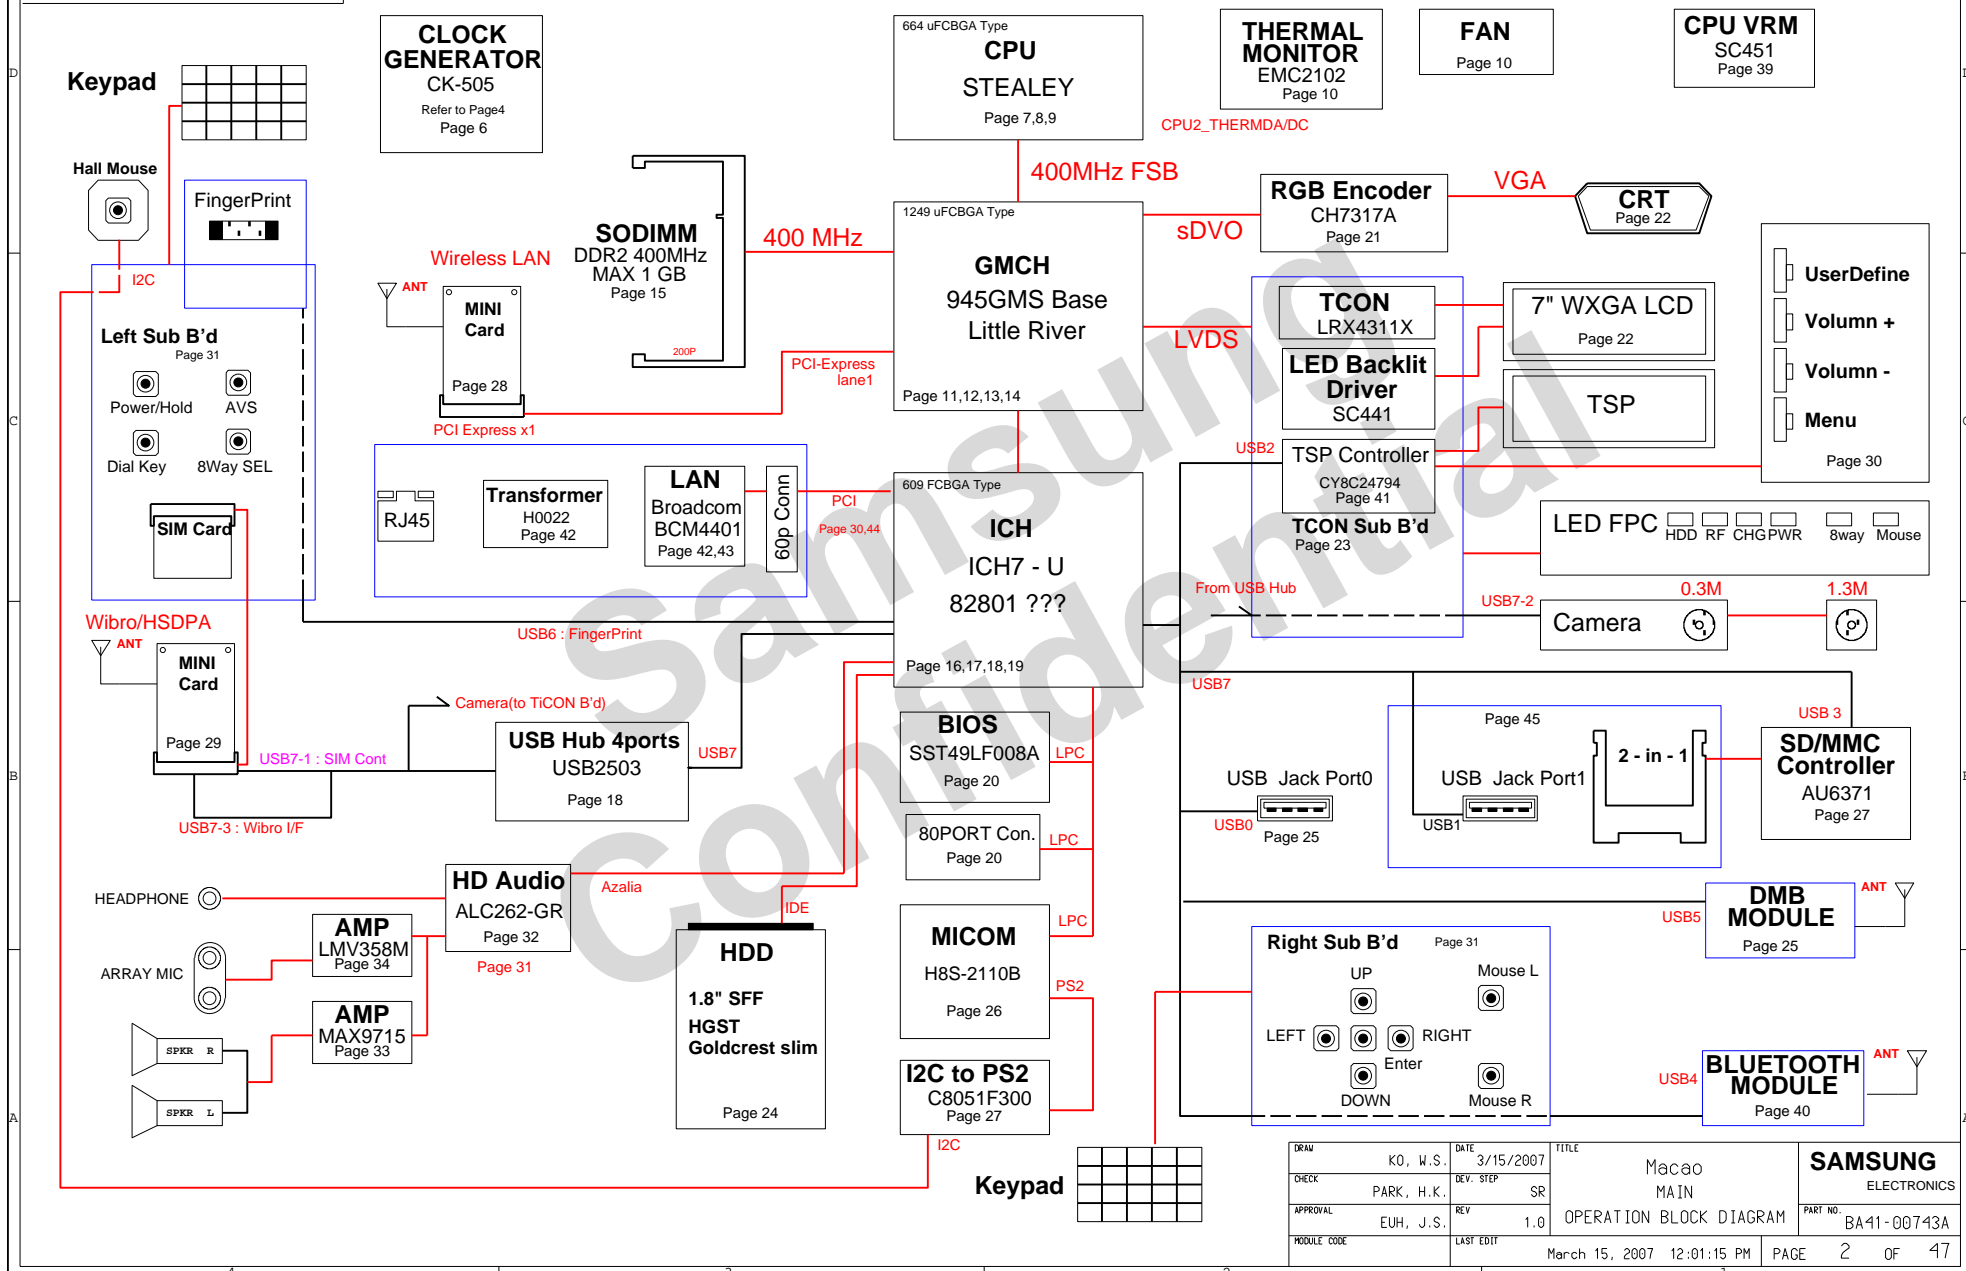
Keypad

CLOCK GENERATOR
CK-505
Refer to Page4
Page 6

664 uFCBGA Type
CPU
STEALEY
Page 7,8,9

THERMAL MONITOR
EMC2102
Page 10

FAN
Page 10

CPU VRM
SC451
Page 39

CPU2_THERMDA/DC

Hall Mouse

FingerPrint

400MHz FSB

RGB Encoder
CH7317A
Page 21

VGA

CRT
Page 22

SODIMM
DDR2 400MHz
MAX 1 GB
Page 15
200P

400 MHz

1249 uFCBGA Type
GMCH
945GMS Base
Little River
Page 11,12,13,14

sDVO

I2C

Wireless LAN
ANT
MINI Card
Page 28

Left Sub B'd
Page 31
Power/Hold
AVS
Dial Key
8Way SEL

PCI-Express lane1

LVDS

TCON
LRX4311X

7" WXGA LCD
Page 22

LED Backlit Driver
SC441

TSP

UserDefine
Volumn +
Volumn -
Menu
Page 30

PCI Express x1

USB2

TSP Controller
CY8C24794
Page 41

TCON Sub B'd
Page 23

RJ45

Transformer
H0022
Page 42

LAN
Broadcom
BCM4401
Page 42,43

60p Conn

PCI
Page 30,44

609 FCBGA Type
ICH
ICH7 - U
82801 ???
Page 16,17,18,19

LED FPC
HDD RF CHG PWR 8way Mouse

SIM Card

From USB Hub

USB7-2

0.3M
1.3M
Camera

Wibro/HSDPA
ANT
MINI Card
Page 29

USB6 : FingerPrint

Camera(to TiCON B'd)

USB7

USB7-1 : SIM Cont

USB Hub 4ports
USB2503
Page 18

USB7

BIOS
SST49LF008A
Page 20

LPC

Page 45

USB 3

2 - in - 1

SD/MMC Controller
AU6371
Page 27

USB Jack Port0
USB Jack Port1

USB0
Page 25
USB1

USB7-3 : Wibro I/F

80PORT Con.
Page 20

LPC

HD Audio
ALC262-GR
Page 32

Azalia

HEADPHONE

IDE

HDD
1.8" SFF
HGST
Goldcrest slim
Page 24

MICOM
H8S-2110B
Page 26

LPC

DMB MODULE
Page 25
ANT
USB5

ARRAY MIC

AMP
LMV358M
Page 34

Page 31

AMP
MAX9715
Page 33

SPKR R
SPKR L

PS2

Right Sub B'd
Page 31
UP
Mouse L
LEFT
RIGHT
Enter
DOWN
Mouse R

BLUETOOTH MODULE
Page 40
ANT
USB4

I2C to PS2
C8051F300
Page 27

I2C

Keypad

Samsung Confidential

| DRAW KO, W.S. | DATE 3/15/2007 | TITLE Macao MAIN OPERATION BLOCK DIAGRAM | SAMSUNG ELECTRONICS |
|---|---|---|---|
| CHECK PARK, H.K. | DEV. STEP SR | | |
| APPROVAL EUH, J.S. | REV 1.0 | | PART NO. BA41-00743A |
| MODULE CODE | LAST EDIT March 15, 2007 12:01:15 PM | | PAGE 2 OF 47 |